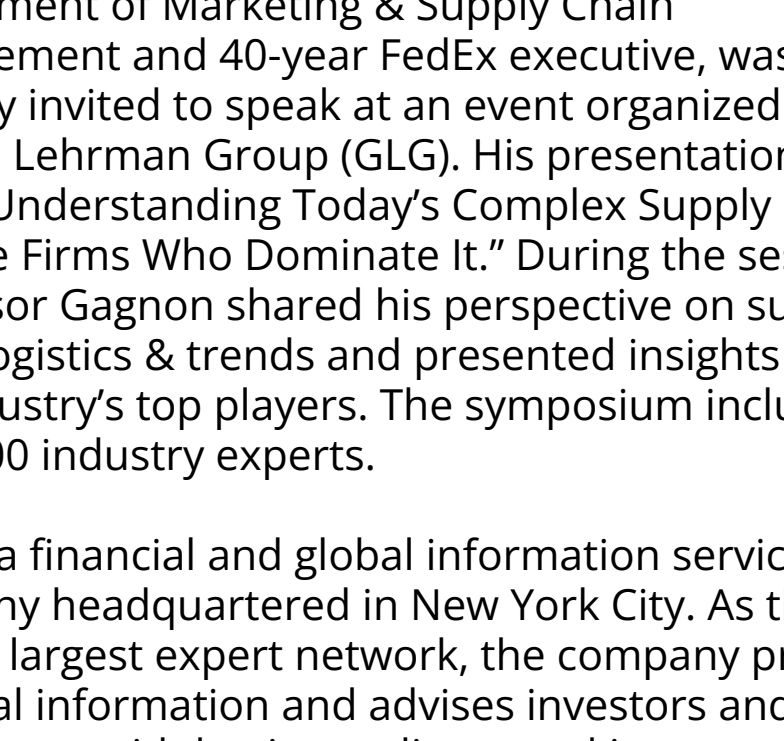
ment of Marketing & Supply Chain ement and 40-year FedEx executive, was y invited to speak at an event organized Lehrman Group (GLG). His presentation Understanding Today's Complex Supply e Firms Who Dominate It." During the se sor Gagnon shared his perspective on su ogistics & trends and presented insights ustry's top players. The symposium inclu 00 industry experts.

a financial and global information servic ny headquartered in New York City. As t largest expert network, the company pr al information and advises investors and